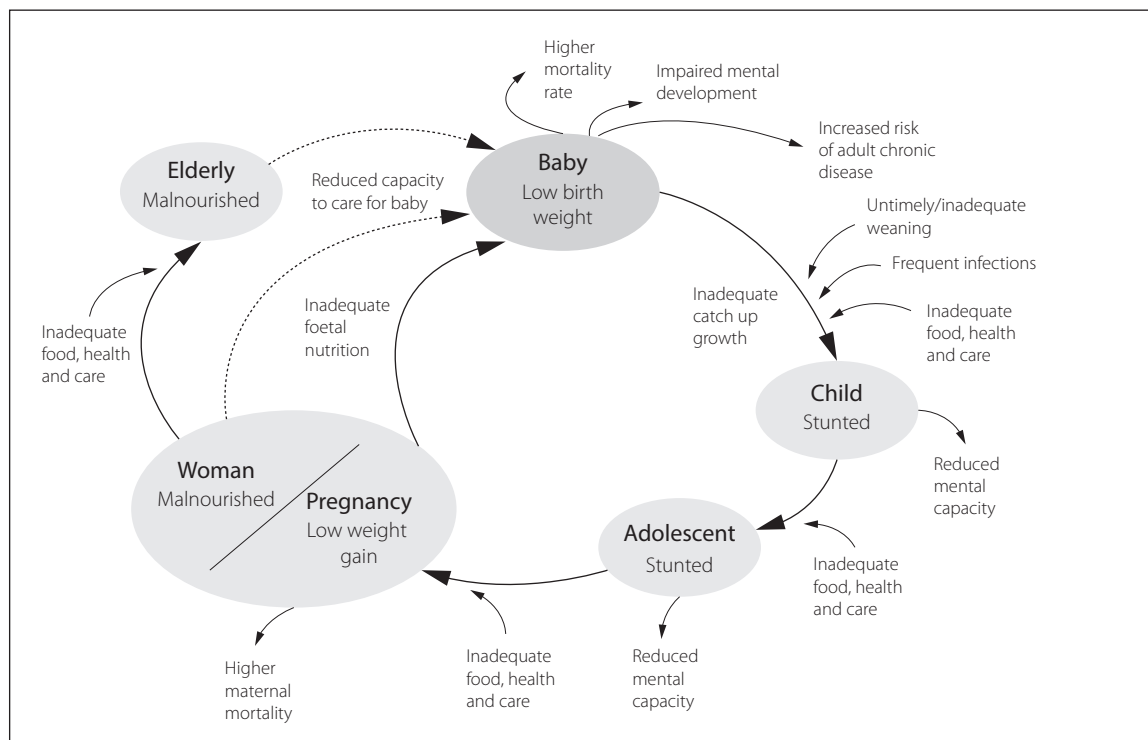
Higher mortality rate

Impaired mental development

Increased risk of adult chronic disease

Elderly
Malnourished

Reduced capacity to care for baby

Baby
Low birth weight

Untimely/inadequate weaning

Frequent infections

Inadequate catch up growth

Inadequate food, health and care

Inadequate foetal nutrition

Inadequate food, health and care

Child
Stunted

Reduced mental capacity

Woman
Malnourished

Pregnancy
Low weight gain

Adolescent
Stunted

Inadequate food, health and care

Higher maternal mortality

Inadequate food, health and care

Reduced mental capacity